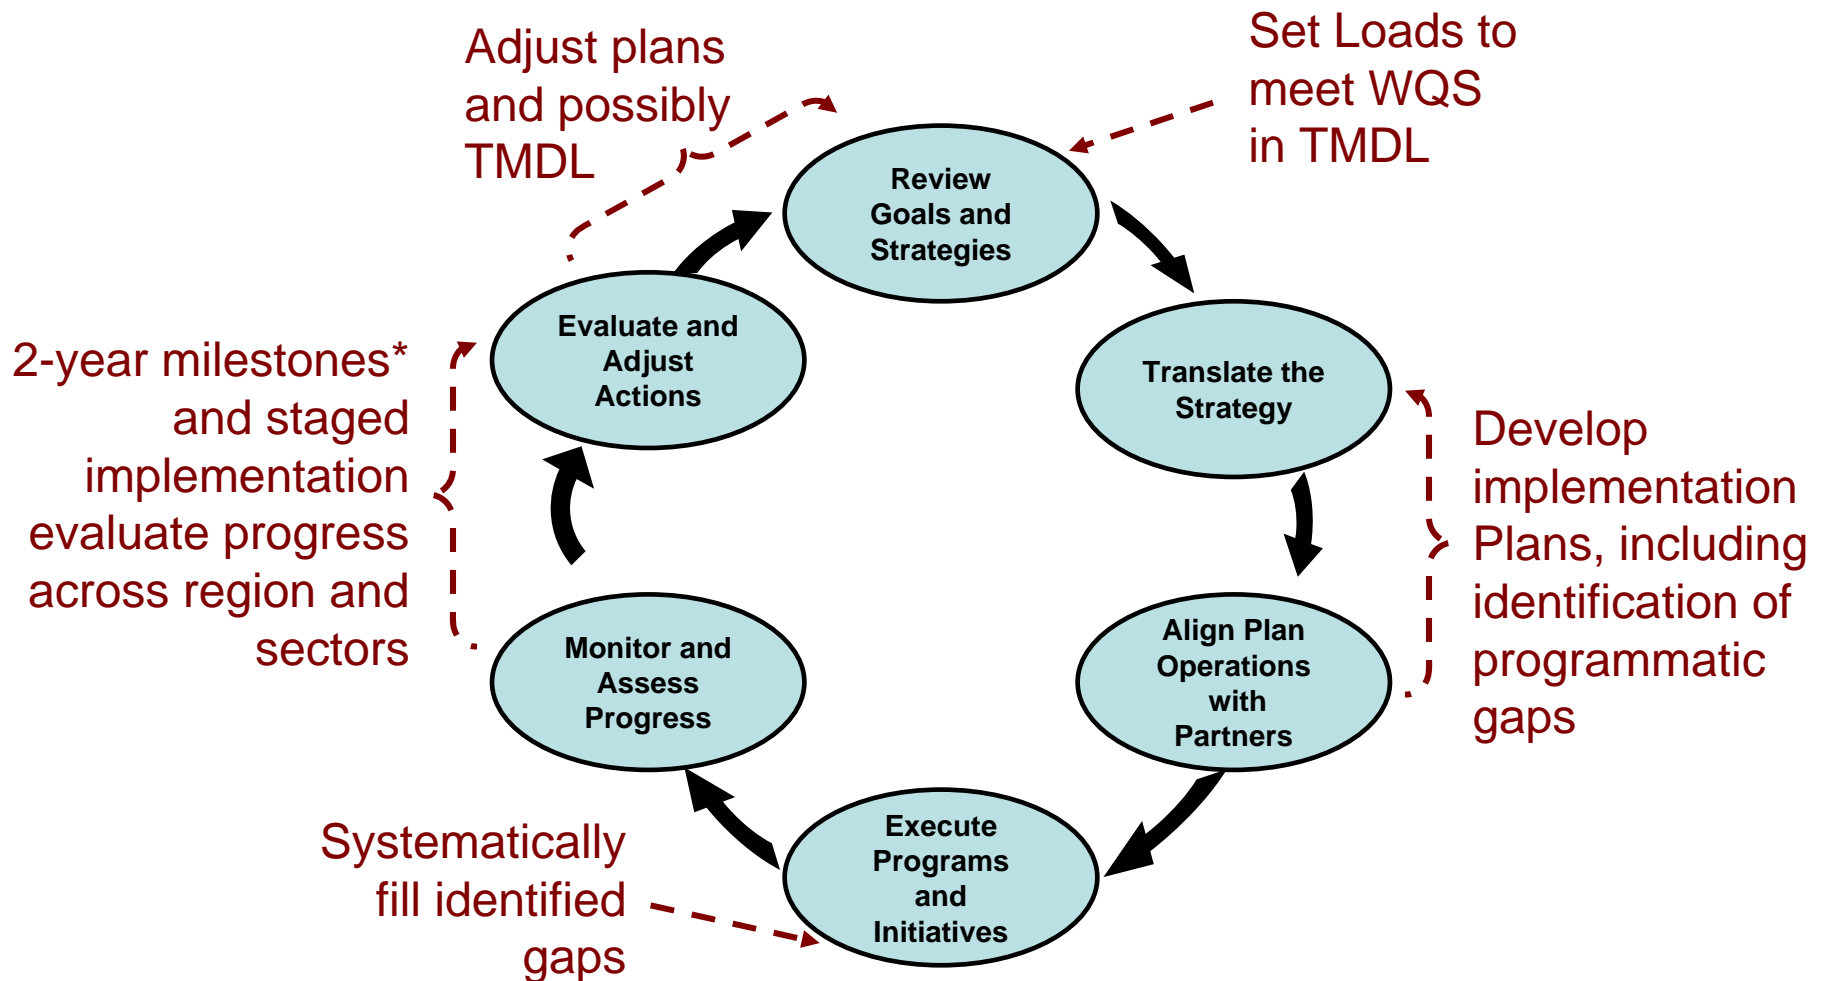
Adjust plans and possibly TMDL

Set Loads to meet WQS in TMDL

Review Goals and Strategies

Translate the Strategy

Develop implementation Plans, including identification of programmatic gaps

Align Plan Operations with Partners

Execute Programs and Initiatives

Systematically fill identified gaps

Monitor and Assess Progress

2-year milestones* and staged implementation evaluate progress across region and sectors

Evaluate and Adjust Actions